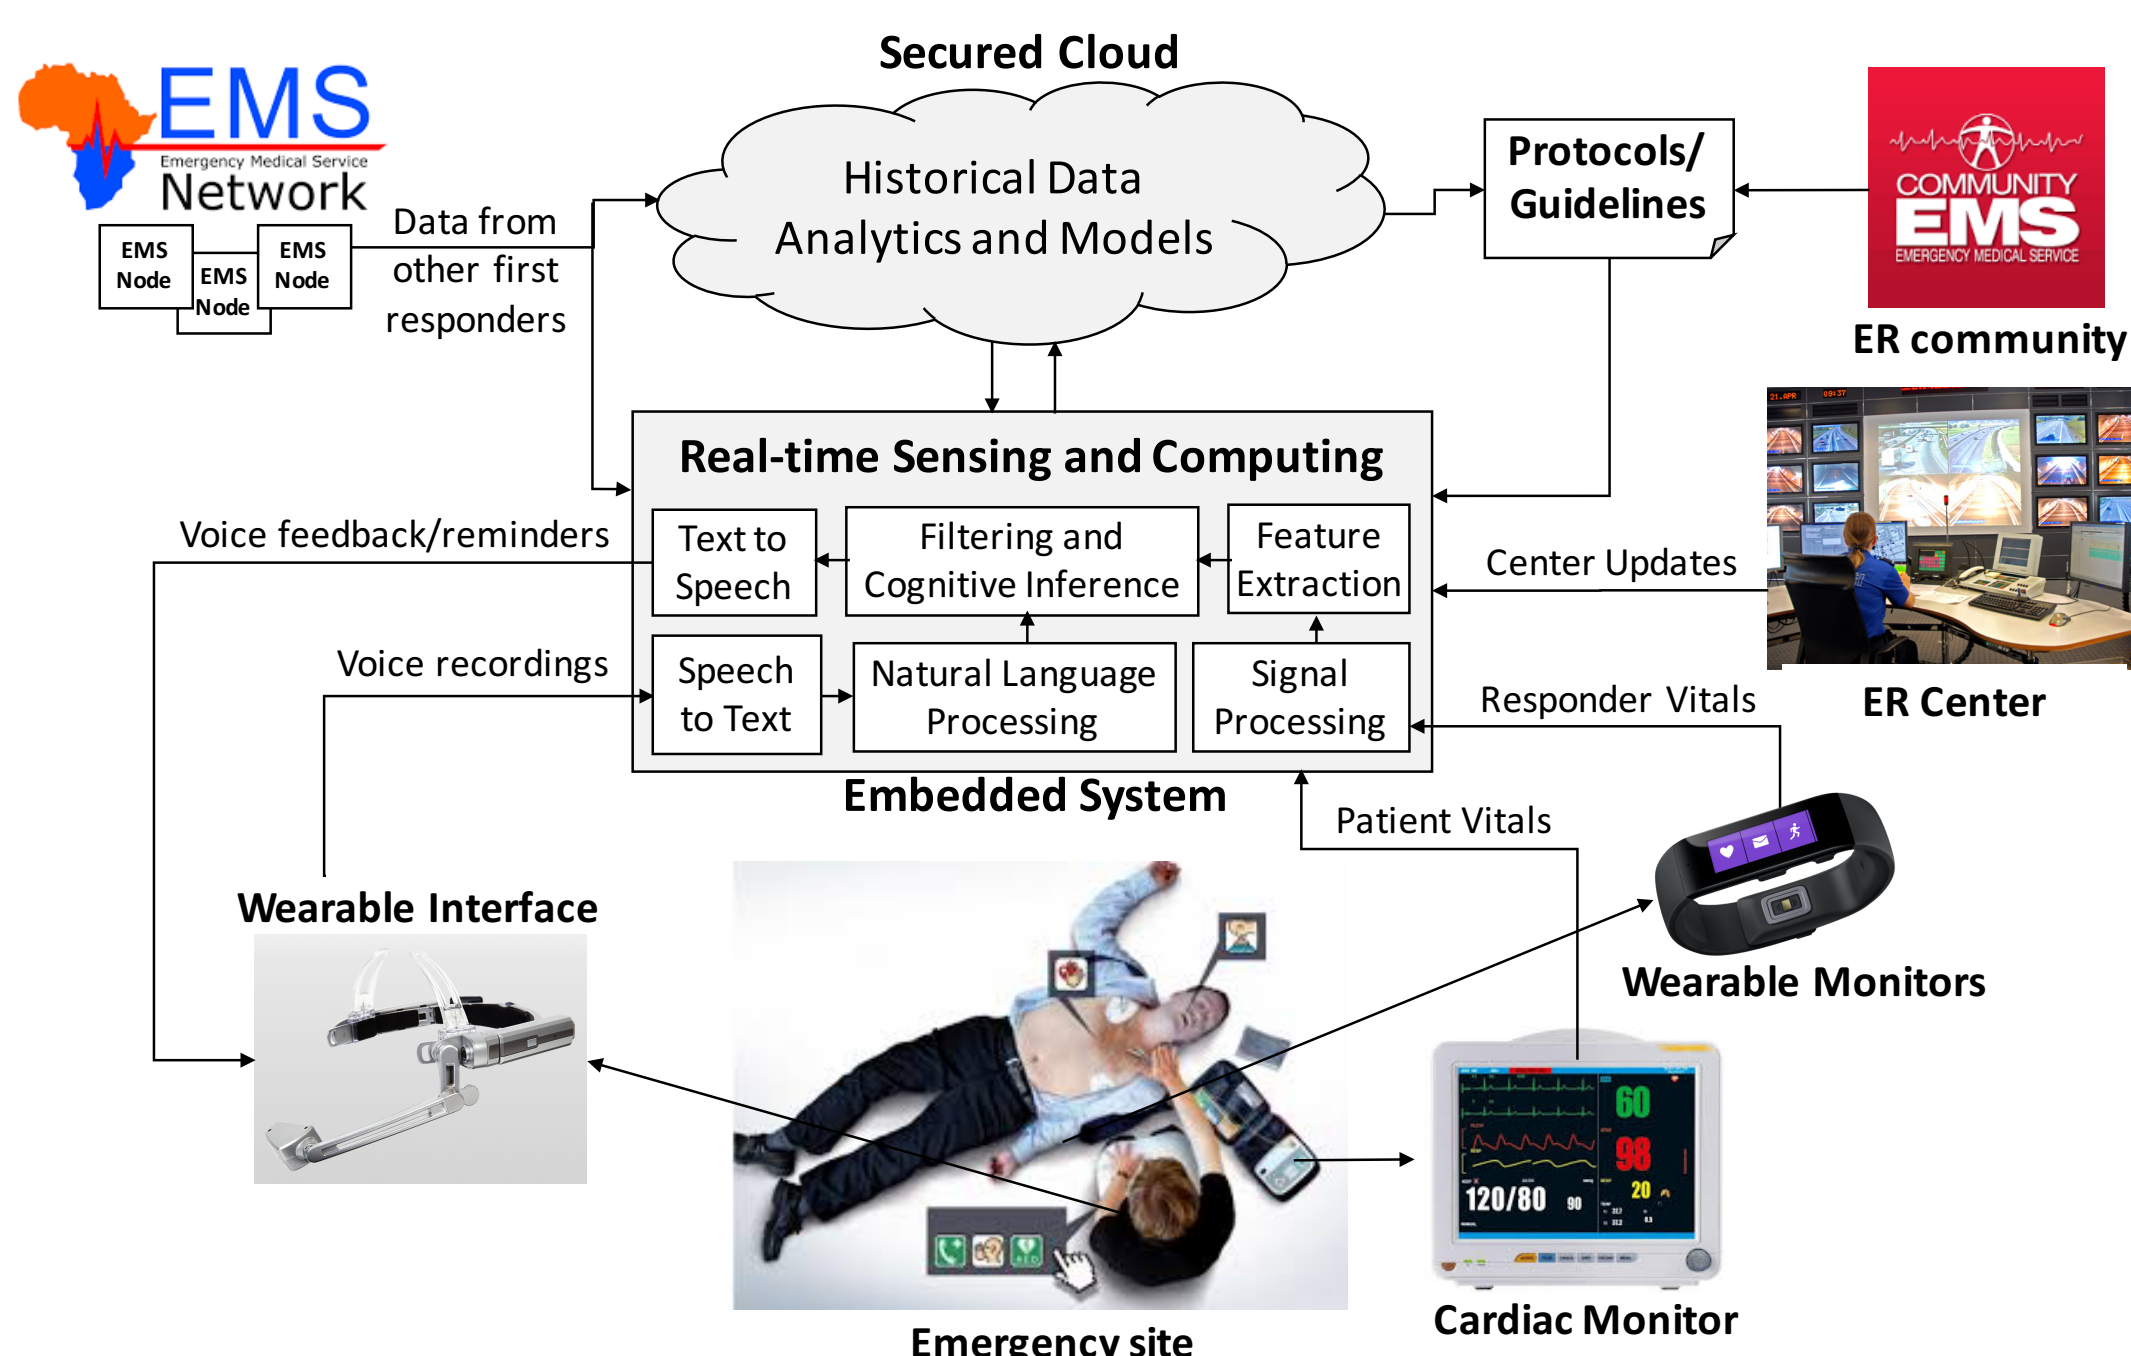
EMS
Emergency Medical Service
Network

EMS Node
EMS Node
EMS Node

Data from other first responders

Secured Cloud

Historical Data Analytics and Models

Protocols/ Guidelines

COMMUNITY EMS
EMERGENCY MEDICAL SERVICE

ER community

Real-time Sensing and Computing

Voice feedback/reminders

Text to Speech

Filtering and Cognitive Inference

Feature Extraction

Center Updates

Voice recordings

Speech to Text

Natural Language Processing

Signal Processing

Responder Vitals

ER Center

Embedded System

Patient Vitals

Wearable Interface

Wearable Monitors

60
98
120/80
90
20

Cardiac Monitor

Emergency site